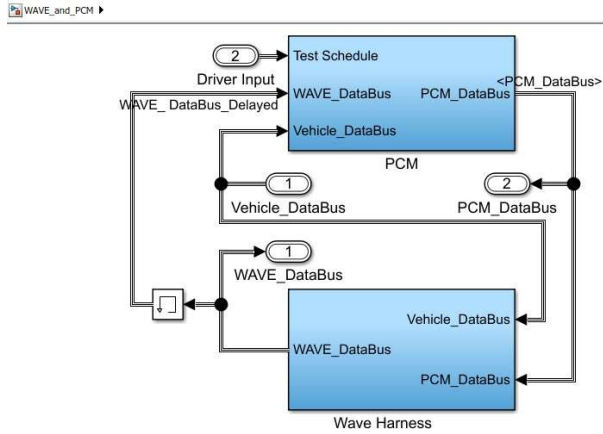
WAVE_and_PCM ▶

2
Driver Input
Test Schedule
WAVE_ DataBus_Delayed
WAVE_DataBus
PCM_DataBus
<PCM_DataBus>
Vehicle_DataBus
PCM

1
Vehicle_DataBus
2
PCM_DataBus

1
WAVE_DataBus

Vehicle_DataBus
WAVE_DataBus
PCM_DataBus
Wave Harness